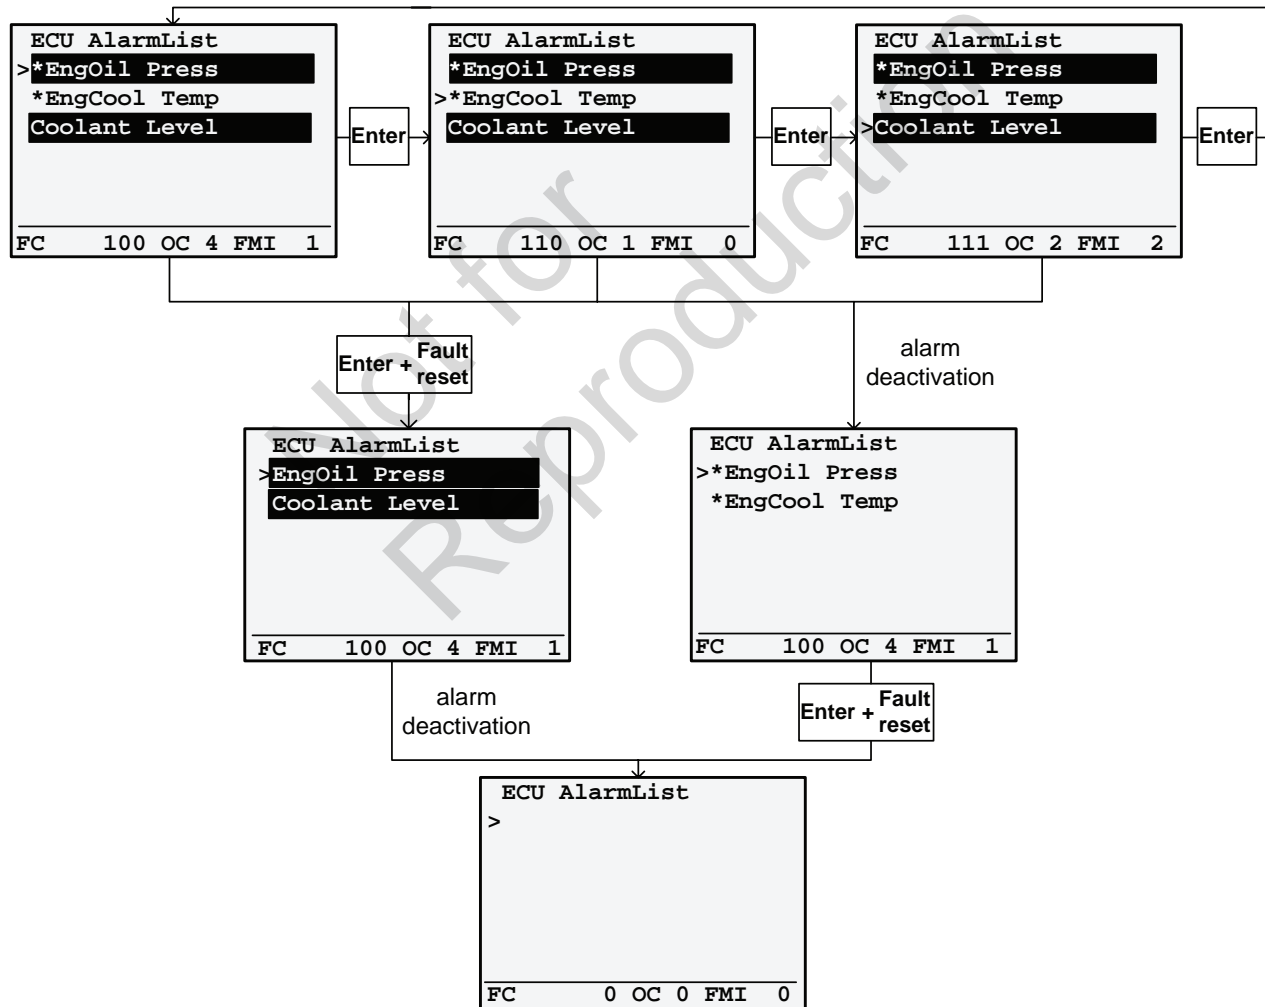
ECU AlarmList
>*EngOil Press
*EngCool Temp
Coolant Level
FC 100 OC 4 FMI 1

Enter

ECU AlarmList
*EngOil Press
>*EngCool Temp
Coolant Level
FC 110 OC 1 FMI 0

Enter

ECU AlarmList
*EngOil Press
*EngCool Temp
>Coolant Level
FC 111 OC 2 FMI 2

Enter

Enter + Fault reset

alarm deactivation

ECU AlarmList
>EngOil Press
Coolant Level
FC 100 OC 4 FMI 1

ECU AlarmList
>*EngOil Press
*EngCool Temp
FC 100 OC 4 FMI 1

alarm deactivation

Enter + Fault reset

ECU AlarmList
>
FC 0 OC 0 FMI 0

Not for Reproduction